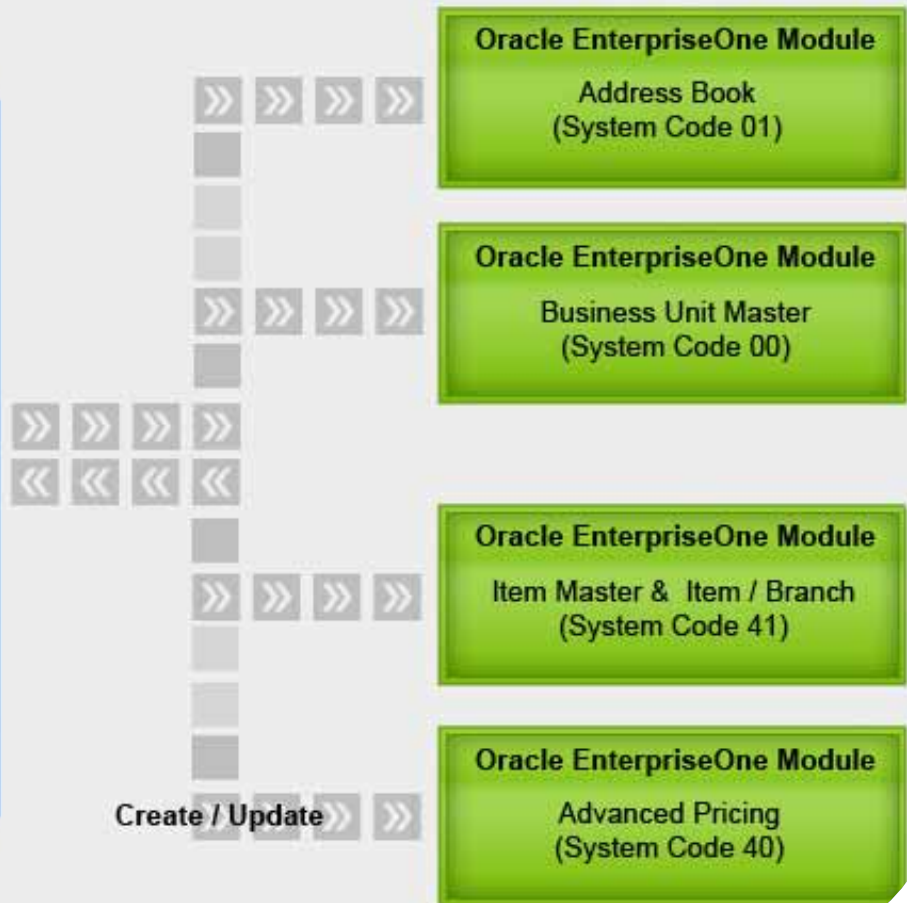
Oracle EnterpriseOne Module
Address Book
(System Code 01)

Oracle EnterpriseOne Module
Business Unit Master
(System Code 00)

Oracle EnterpriseOne Module
Item Master & Item / Branch
(System Code 41)

Create / Update

Oracle EnterpriseOne Module
Advanced Pricing
(System Code 40)